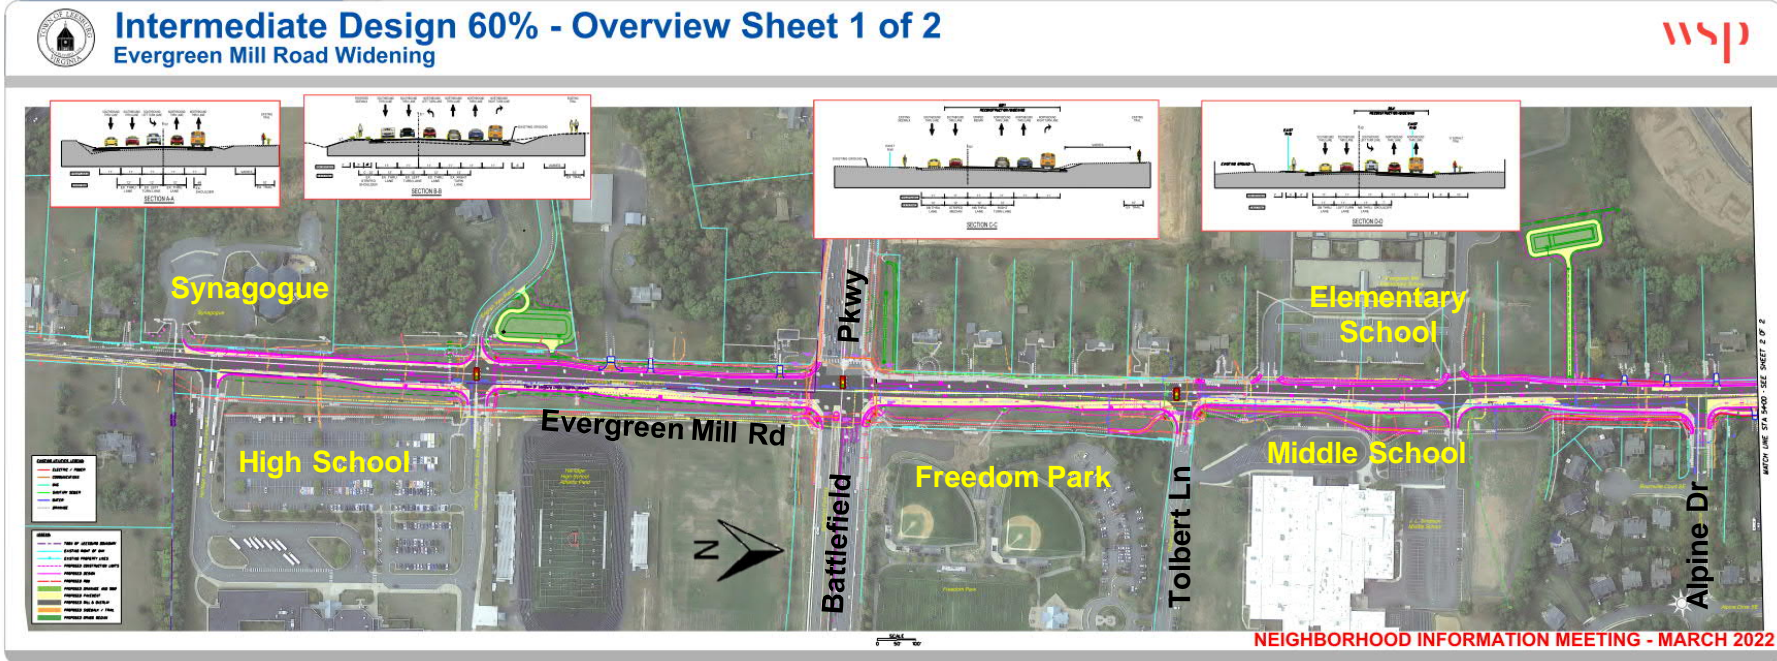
Intermediate Design 60% - Overview Sheet 1 of 2
Evergreen Mill Road Widening

wsp

SECTION A-A

SECTION B-B

SECTION C-C

SECTION D-D

Synagogue

Pkwy

Elementary School

Evergreen Mill Rd

High School

Freedom Park

Middle School

Battlefield

Tolbert Ln

Alpine Dr

N

MATCH LINE STA 5+00 SEE SHEET 2 OF 2

NEIGHBORHOOD INFORMATION MEETING - MARCH 2022